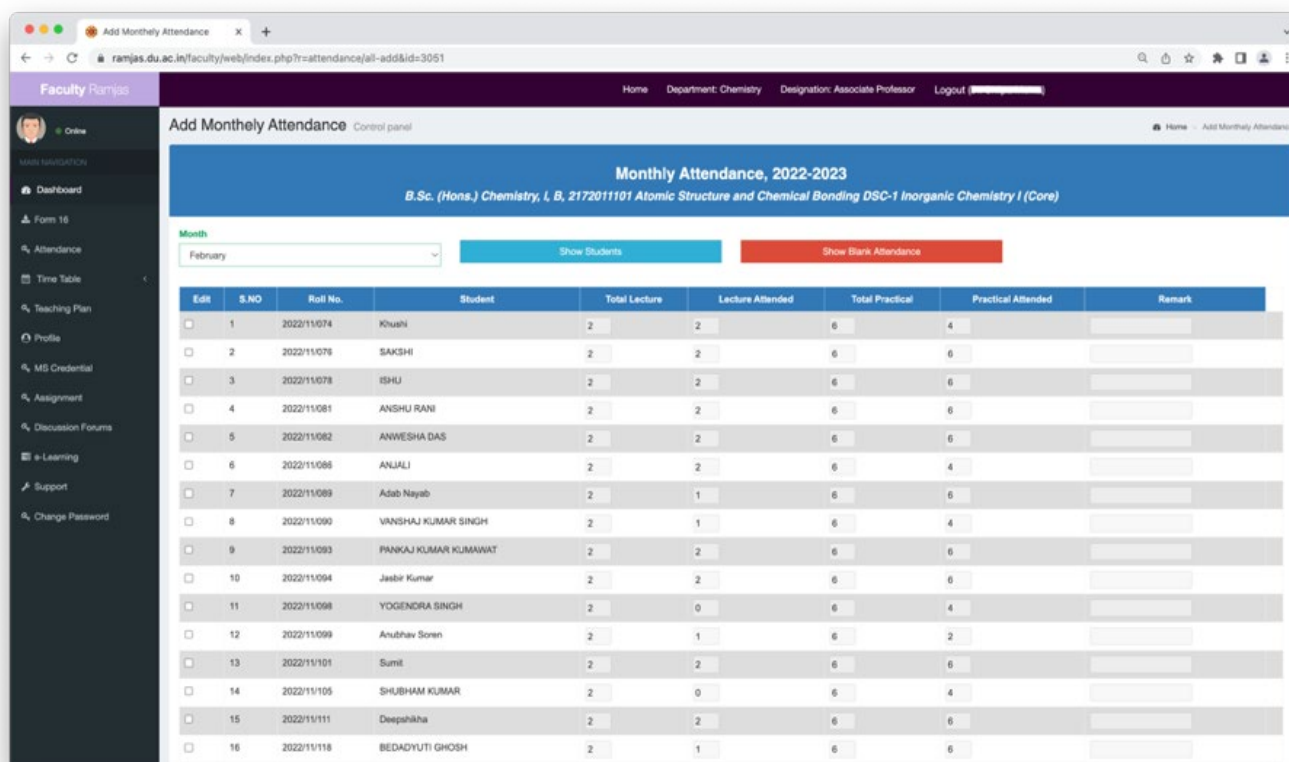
Add Monthely Attendance

ramjas.du.ac.in/faculty/web/index.php?r=attendance/all-add&id=3051

Faculty Ramjas

Home Department: Chemistry Designation: Associate Professor Logout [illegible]

Online

MAIN NAVIGATION

Dashboard
Form 16
Attendance
Time Table
Teaching Plan
Profile
MS Credential
Assignment
Discussion Forums
e-Learning
Support
Change Password

Add Monthely Attendance Control panel

Home Add Monthely Attendance

Monthly Attendance, 2022-2023

B.Sc. (Hons.) Chemistry, I, B, 2172011101 Atomic Structure and Chemical Bonding DSC-1 Inorganic Chemistry I (Core)

Month

February

Show Students

Show Blank Attendance

| Edit | S.NO | Roll No. | Student | Total Lecture | Lecture Attended | Total Practical | Practical Attended | Remark |
|---|---|---|---|---|---|---|---|---|
| | 1 | 2022/11/074 | Khushi | 2 | 2 | 6 | 4 | |
| | 2 | 2022/11/076 | SAKSHI | 2 | 2 | 6 | 6 | |
| | 3 | 2022/11/078 | ISHU | 2 | 2 | 6 | 6 | |
| | 4 | 2022/11/081 | ANSHU RANI | 2 | 2 | 6 | 6 | |
| | 5 | 2022/11/082 | ANWESHA DAS | 2 | 2 | 6 | 6 | |
| | 6 | 2022/11/086 | ANJALI | 2 | 2 | 6 | 4 | |
| | 7 | 2022/11/089 | Adab Nayab | 2 | 1 | 6 | 6 | |
| | 8 | 2022/11/090 | VANSHAJ KUMAR SINGH | 2 | 1 | 6 | 4 | |
| | 9 | 2022/11/093 | PANKAJ KUMAR KUMAWAT | 2 | 2 | 6 | 6 | |
| | 10 | 2022/11/094 | Jasbir Kumar | 2 | 2 | 6 | 6 | |
| | 11 | 2022/11/098 | YOGENDRA SINGH | 2 | 0 | 6 | 4 | |
| | 12 | 2022/11/099 | Anubhav Soren | 2 | 1 | 6 | 2 | |
| | 13 | 2022/11/101 | Sumit | 2 | 2 | 6 | 6 | |
| | 14 | 2022/11/105 | SHUBHAM KUMAR | 2 | 0 | 6 | 4 | |
| | 15 | 2022/11/111 | Deepshikha | 2 | 2 | 6 | 6 | |
| | 16 | 2022/11/118 | BEDADYUTI GHOSH | 2 | 1 | 6 | 6 | |